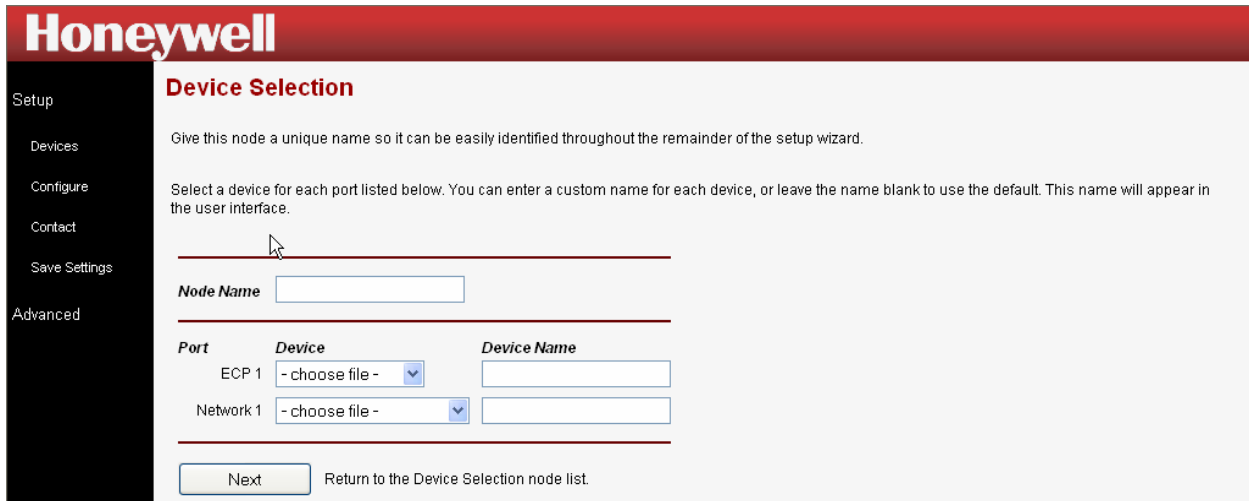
Honeywell

Setup

Devices

Configure

Contact

Save Settings

Advanced

Device Selection

Give this node a unique name so it can be easily identified throughout the remainder of the setup wizard.

Select a device for each port listed below. You can enter a custom name for each device, or leave the name blank to use the default. This name will appear in the user interface.

Node Name

| Port | Device | Device Name |
|---|---|---|
| ECP 1 | - choose file - | |
| Network 1 | - choose file - | |

Next

Return to the Device Selection node list.